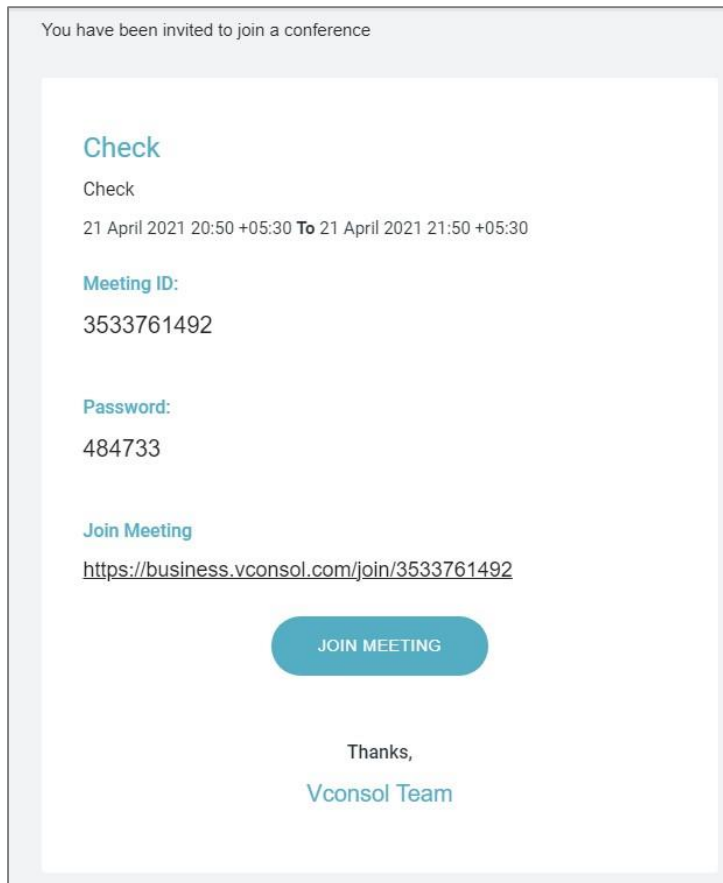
You have been invited to join a conference

Check

Check

21 April 2021 20:50 +05:30 To 21 April 2021 21:50 +05:30

Meeting ID:

3533761492

Password:

484733

Join Meeting

https://business.vconsol.com/join/3533761492

JOIN MEETING

Thanks,

Vconsol Team